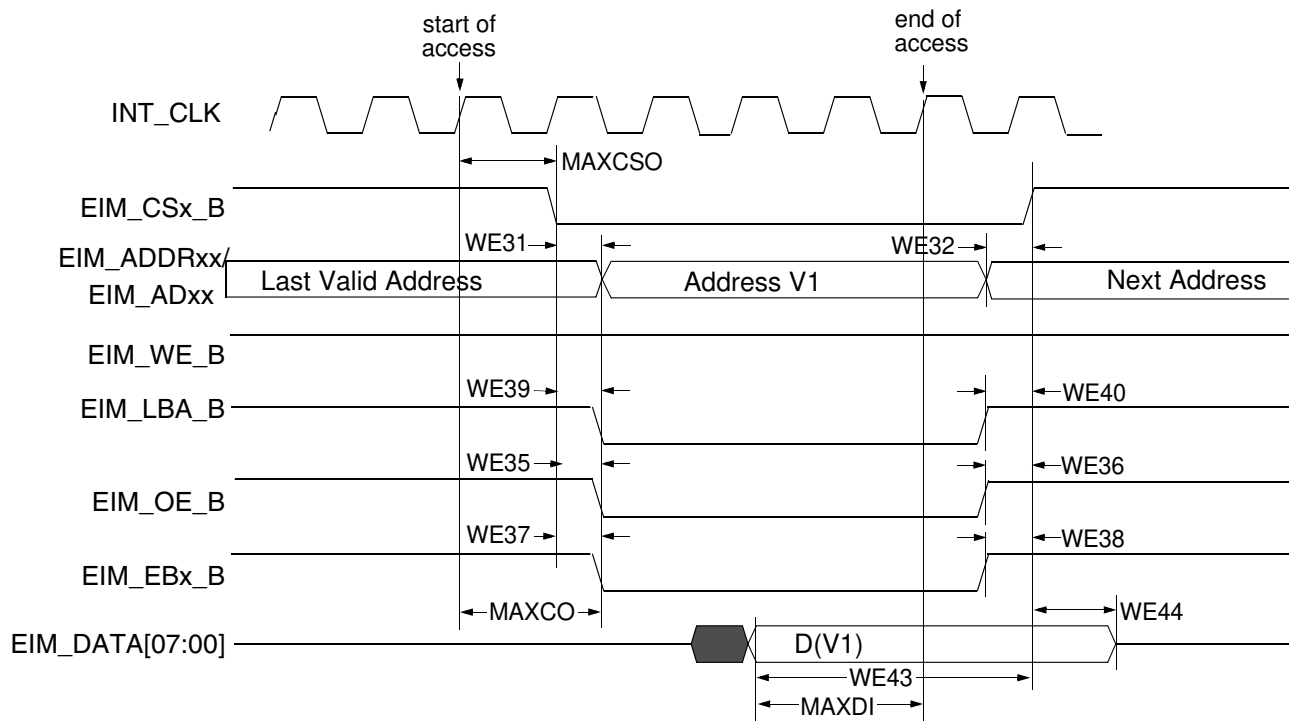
start of access

end of access

INT_CLK

MAXCSO

EIM_CSx_B

WE31

WE32

EIM_ADDRxx/
EIM_ADxx

Last Valid Address

Address V1

Next Address

EIM_WE_B

WE39

WE40

EIM_LBA_B

WE35

WE36

EIM_OE_B

WE37

WE38

EIM_EBx_B

MAXCO

WE44

EIM_DATA[07:00]

D(V1)

WE43

MAXDI